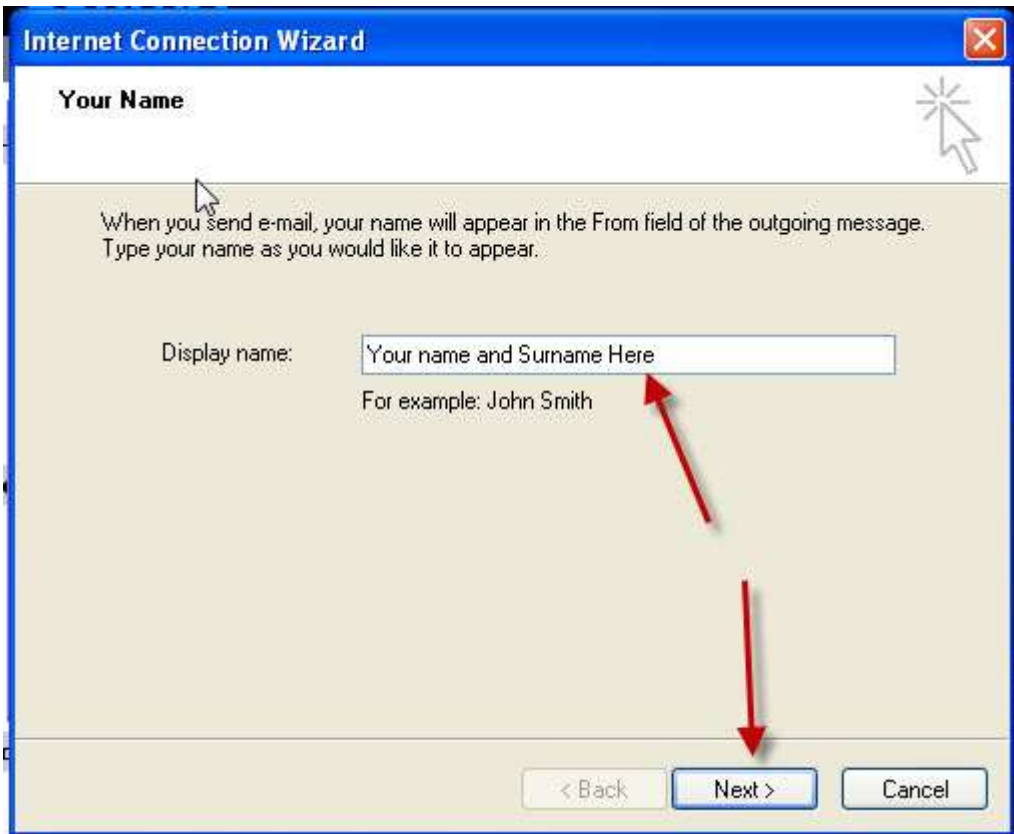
Internet Connection Wizard

Your Name

When you send e-mail, your name will appear in the From field of the outgoing message. Type your name as you would like it to appear.

Display name: Your name and Surname Here

For example: John Smith

< Back Next > Cancel